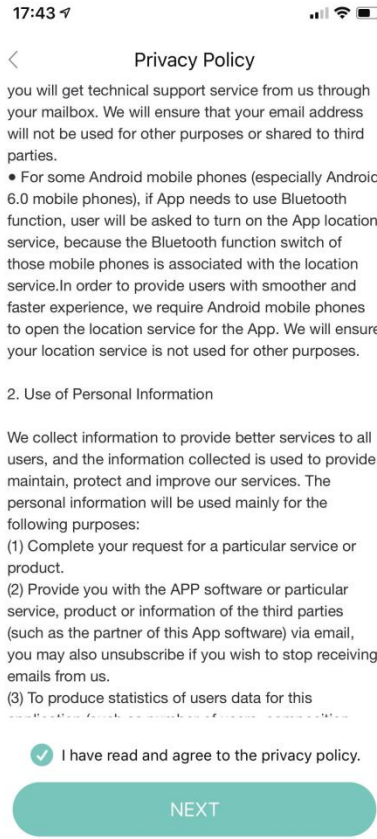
17:43

<

Privacy Policy

you will get technical support service from us through your mailbox. We will ensure that your email address will not be used for other purposes or shared to third parties.

• For some Android mobile phones (especially Androic 6.0 mobile phones), if App needs to use Bluetooth function, user will be asked to turn on the App location service, because the Bluetooth function switch of those mobile phones is associated with the location service.In order to provide users with smoother and faster experience, we require Android mobile phones to open the location service for the App. We will ensure your location service is not used for other purposes.

2. Use of Personal Information

We collect information to provide better services to all users, and the information collected is used to provide maintain, protect and improve our services. The personal information will be used mainly for the following purposes:
(1) Complete your request for a particular service or product.
(2) Provide you with the APP software or particular service, product or information of the third parties (such as the partner of this App software) via email, you may also unsubscribe if you wish to stop receiving emails from us.
(3) To produce statistics of users data for this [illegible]

I have read and agree to the privacy policy.

NEXT